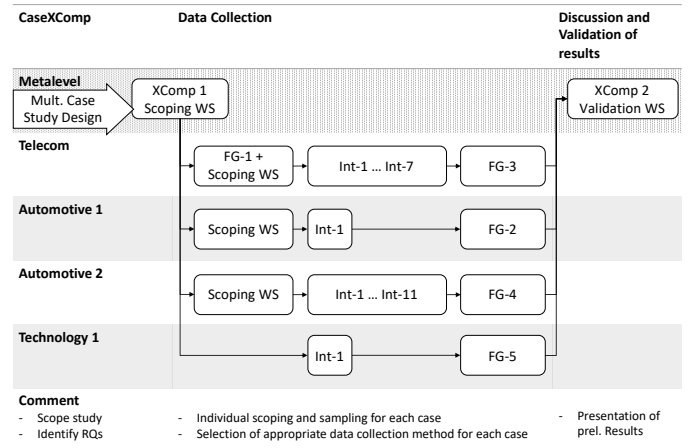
CaseXComp

Data Collection

Discussion and Validation of results

Metalevel

Mult. Case Study Design

XComp 1 Scoping WS

XComp 2 Validation WS

Telecom

FG-1 + Scoping WS

Int-1 … Int-7

FG-3

Automotive 1

Scoping WS

Int-1

FG-2

Automotive 2

Scoping WS

Int-1 … Int-11

FG-4

Technology 1

Int-1

FG-5

Comment

- Scope study
- Identify RQs

- Individual scoping and sampling for each case
- Selection of appropriate data collection method for each case

- Presentation of prel. Results